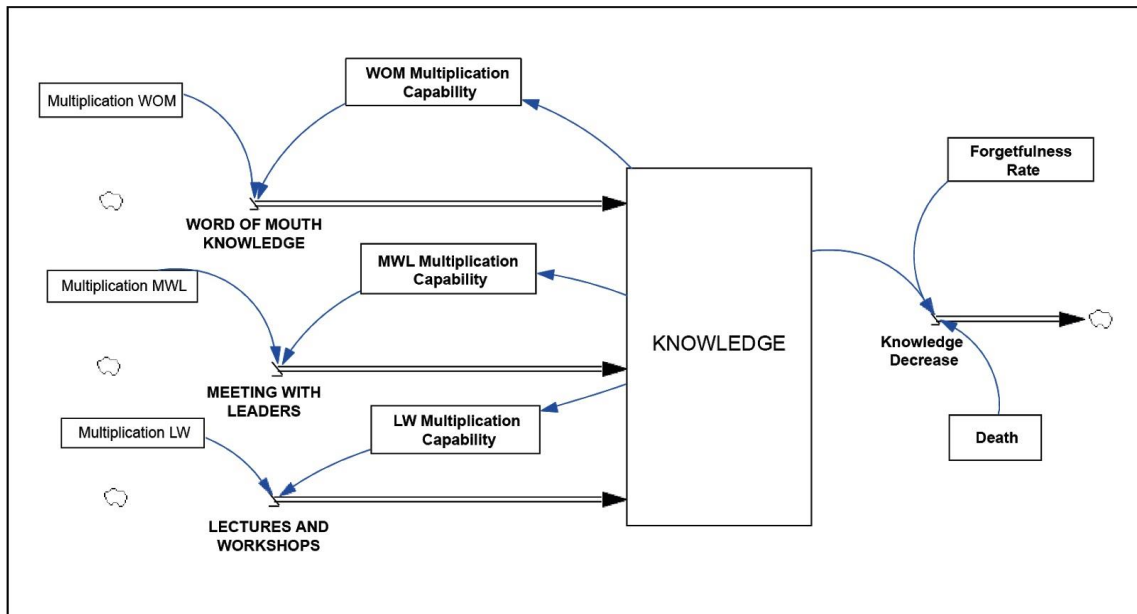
Multiplication WOM

WOM Multiplication Capability

WORD OF MOUTH KNOWLEDGE

Multiplication MWL

MWL Multiplication Capability

MEETING WITH LEADERS

Multiplication LW

LW Multiplication Capability

LECTURES AND WORKSHOPS

KNOWLEDGE

Forgetfulness Rate

Knowledge Decrease

Death